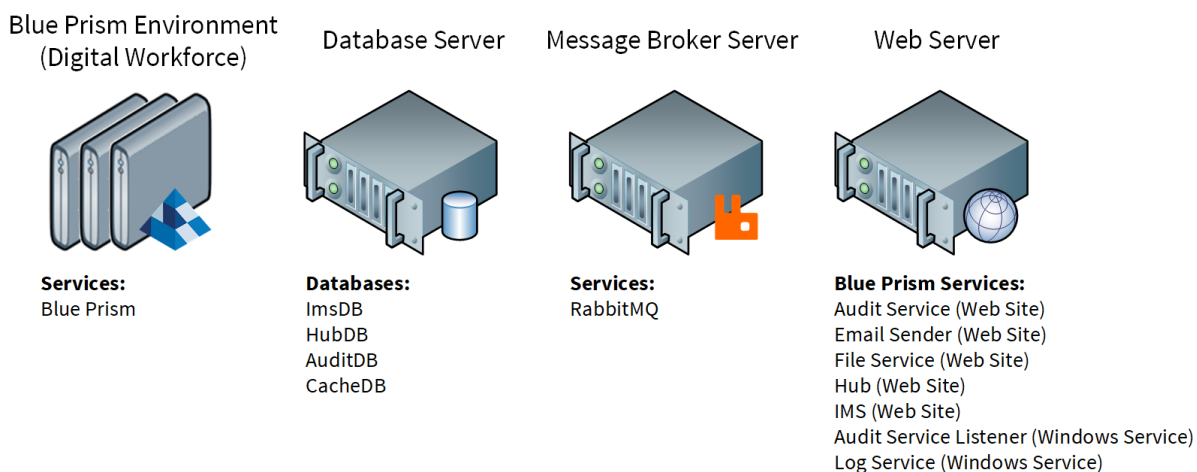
Blue Prism Environment (Digital Workforce)

Services:
Blue Prism

Database Server

Databases:
ImsDB
HubDB
AuditDB
CacheDB

Message Broker Server

Services:
RabbitMQ

Web Server

Blue Prism Services:
Audit Service (Web Site)
Email Sender (Web Site)
File Service (Web Site)
Hub (Web Site)
IMS (Web Site)
Audit Service Listener (Windows Service)
Log Service (Windows Service)